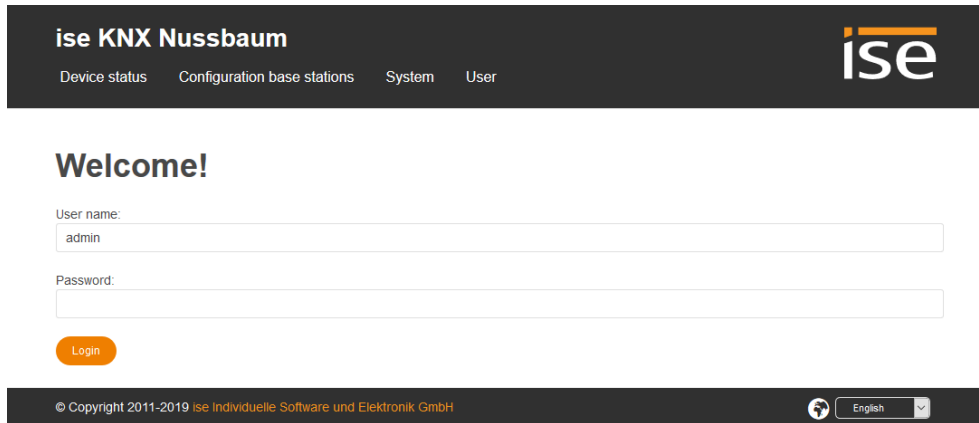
ise KNX Nussbaum

Device status Configuration base stations System User

ise

Welcome!

User name:
admin

Password:

Login

© Copyright 2011-2019 ise Individuelle Software und Elektronik GmbH

English